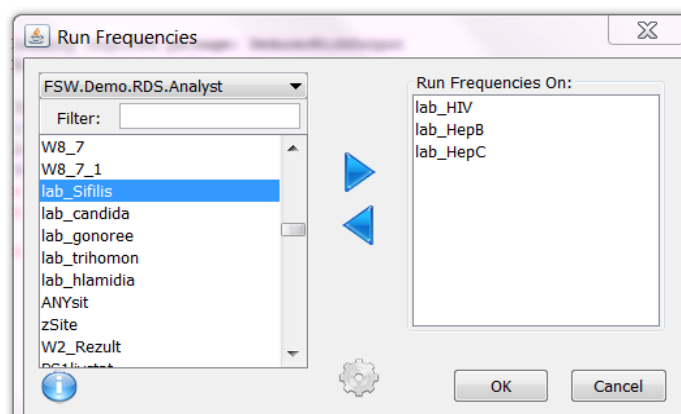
Run Frequencies

FSW.Demo.RDS.Analyst

Filter:

W8_7
W8_7_1
lab_Sifilis
lab_candida
lab_gonoree
lab_trihomon
lab_hlamidia
ANYsit
zSite
W2_Rezult
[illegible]

Run Frequencies On:
lab_HIV
lab_HepB
lab_HepC

OK
Cancel